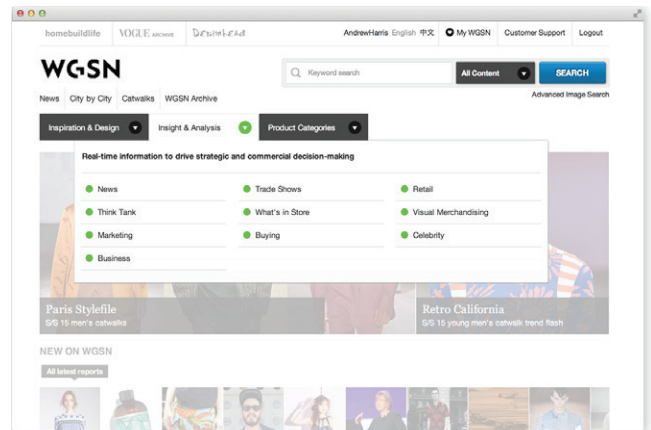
homebuildlife VOGUE ARCHIVE Denimhead AndrewHarris English 中文 My WGSN Customer Support Logout

WGSN

Keyword search All Content SEARCH

Advanced Image Search

News City by City Catwalks WGSN Archive

Inspiration & Design Insight & Analysis Product Categories

Real-time information to drive strategic and commercial decision-making

News
Think Tank
Marketing
Business

Trade Shows
What's in Store
Buying

Retail
Visual Merchandising
Celebrity

Paris Stylefile
S/S 15 men's catwalks

Retro California
S/S 15 young men's catwalk trend flash

NEW ON WGSN

All latest reports